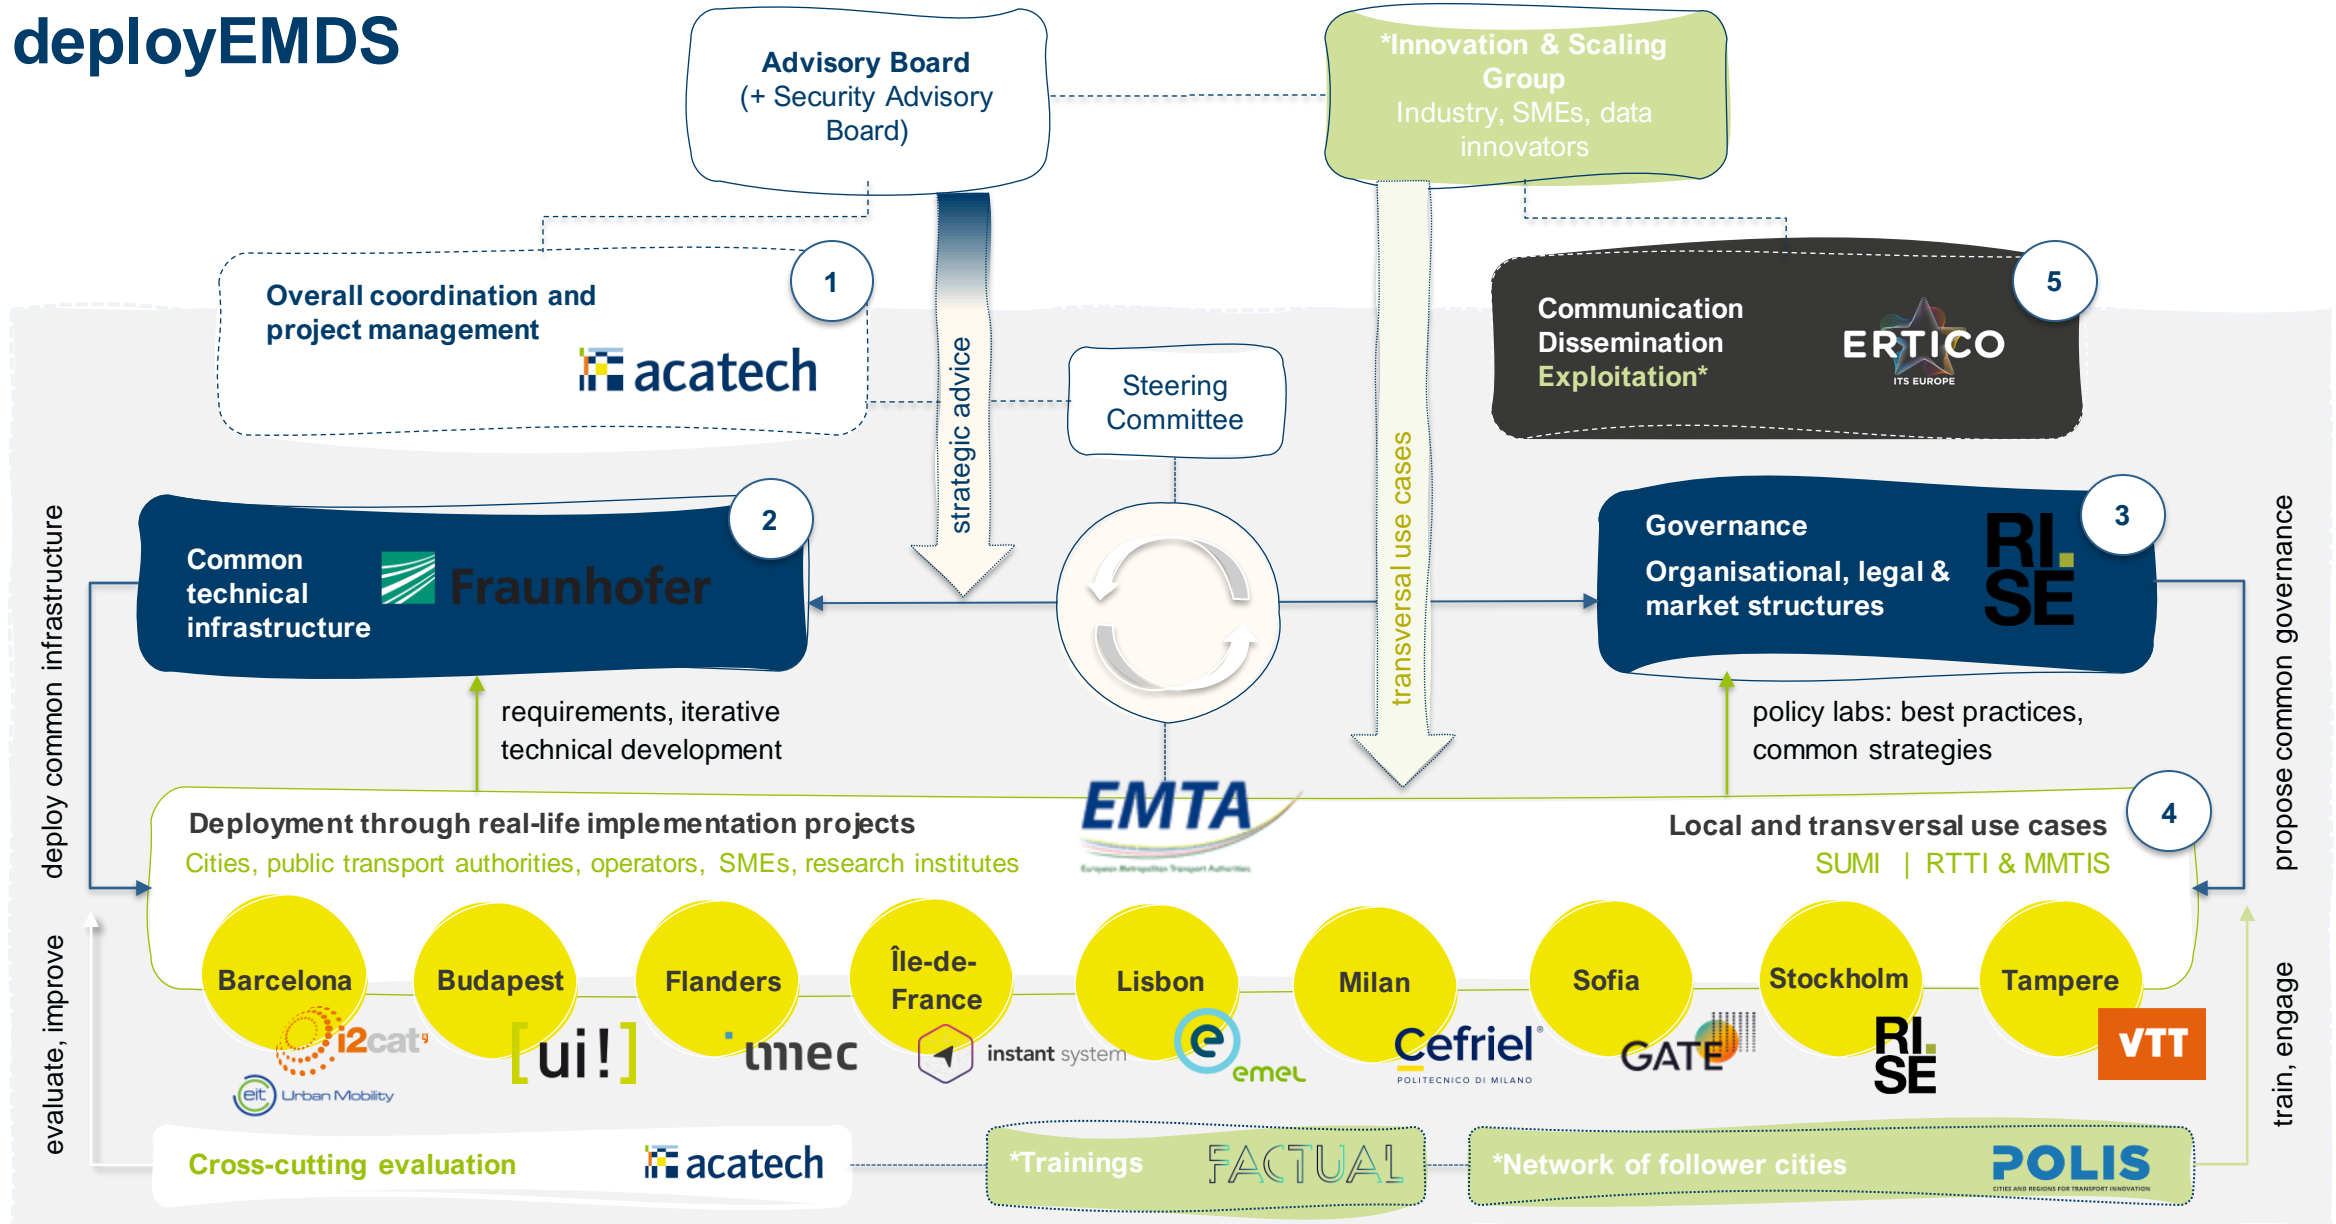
deployEMDS

Advisory Board (+ Security Advisory Board)

*Innovation & Scaling Group
Industry, SMEs, data innovators

Overall coordination and project management
acatech
1

strategic advice

Steering Committee

transversal use cases

Communication
Dissemination
Exploitation*
ERTICO ITS EUROPE
5

deploy common infrastructure

Common technical infrastructure
Fraunhofer
2

Governance
Organisational, legal & market structures
RI. SE
3

propose common governance

requirements, iterative technical development

policy labs: best practices, common strategies

EMTA
European Metropolitan Transport Authorities

Deployment through real-life implementation projects
Cities, public transport authorities, operators, SMEs, research institutes

Local and transversal use cases
SUMI | RTTI & MMTIS
4

evaluate, improve

train, engage

Barcelona
Budapest
Flanders
Île-de-France
Lisbon
Milan
Sofia
Stockholm
Tampere

i2cat
eit Urban Mobility
[ui!]
imec
instant system
emel
Cefriel
POLITECNICO DI MILANO
GATE
RI. SE
VTT

Cross-cutting evaluation
acatech

*Trainings
FACTUAL

*Network of follower cities
POLIS
CITIES AND REGIONS FOR TRANSPORT INNOVATION